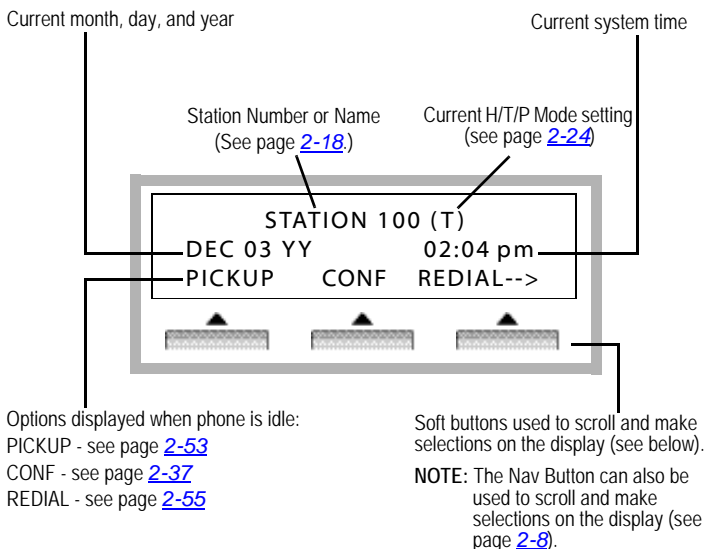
Current month, day, and year

Current system time

Station Number or Name (See page 2-18.)

Current H/T/P Mode setting (see page 2-24)

STATION 100 (T)
DEC 03 YY 02:04 pm
PICKUP CONF REDIAL-->

Options displayed when phone is idle:
PICKUP - see page 2-53
CONF - see page 2-37
REDIAL - see page 2-55

Soft buttons used to scroll and make selections on the display (see below).

NOTE: The Nav Button can also be used to scroll and make selections on the display (see page 2-8).